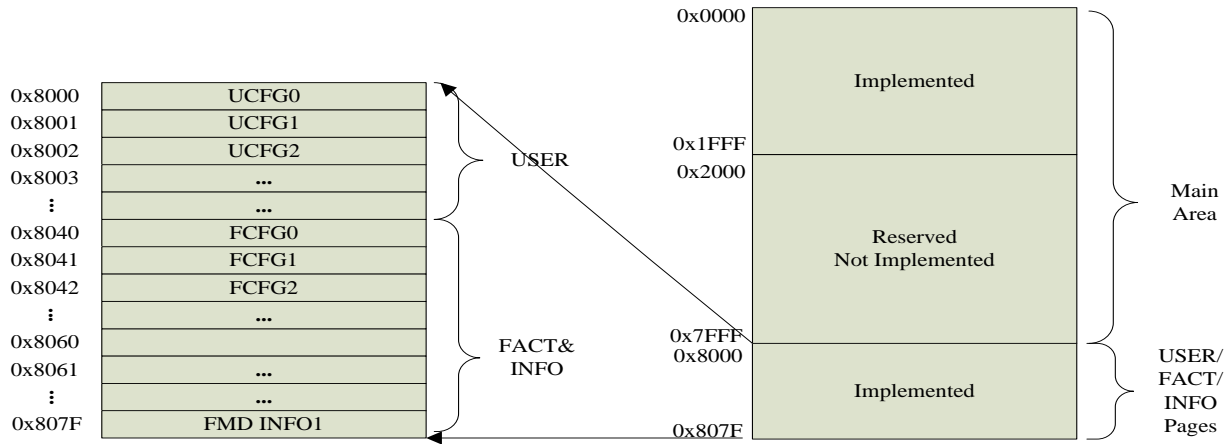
0x8000 UCFG0
0x8001 UCFG1
0x8002 UCFG2
0x8003 ...
⋮ ...
0x8040 FCFG0
0x8041 FCFG1
0x8042 FCFG2
⋮ ...
0x8060
0x8061 ...
⋮ ...
0x807F FMD INFO1

USER

FACT&
INFO

0x0000
Implemented
0x1FFF
0x2000
Reserved
Not Implemented
0x7FFF
0x8000
Implemented
0x807F

Main
Area

USER/
FACT/
INFO
Pages